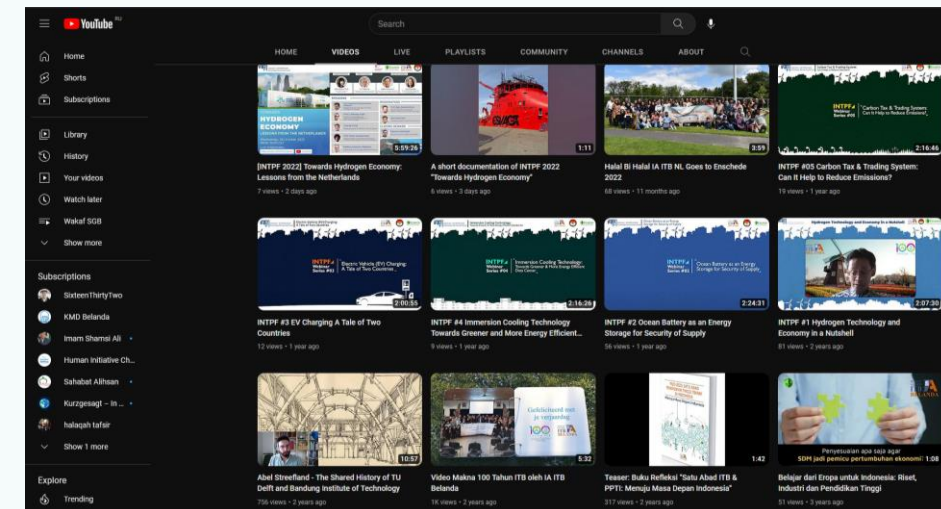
YouTube NL

Search

Home
Shorts
Subscriptions
Library
History
Your videos
Watch later
Wakaf SGB
Show more

Subscriptions
SixteenThirtyTwo
KMD Belanda
Imam Shamsi Ali
Human Initiative Ch...
Sahabat Alihsan
Kurzgesagt – In ...
halaqah tafsir
Show 1 more

Explore
Trending

HOME VIDEOS LIVE PLAYLISTS COMMUNITY CHANNELS ABOUT

HYDROGEN ECONOMY
5:59:26
[INTPF 2022] Towards Hydrogen Economy: Lessons from the Netherlands
7 views • 2 days ago

1:11
A short documentation of INTPF 2022 "Towards Hydrogen Economy"
6 views • 3 days ago

3:59
Halal Bi Halal IA ITB NL Goes to Enschede 2022
68 views • 11 months ago

INTPF Webinar Series #05 "Carbon Tax & Trading System: Can it Help to Reduce Emissions?"
2:16:46
INTPF #05 Carbon Tax & Trading System: Can It Help to Reduce Emissions?
19 views • 1 year ago

INTPF Webinar Series #03 Electric Vehicle (EV) Charging: A Tale of Two Countries
2:00:55
INTPF #3 EV Charging A Tale of Two Countries
12 views • 1 year ago

INTPF Webinar Series #04 Immersion Cooling Technology: Towards Greener & More Energy Efficient Data Center
2:16:26
INTPF #4 Immersion Cooling Technology Towards Greener and More Energy Efficient...
9 views • 1 year ago

INTPF Webinar Series #02 Ocean Battery as an Energy Storage for Security of Supply
2:24:31
INTPF #2 Ocean Battery as an Energy Storage for Security of Supply
56 views • 1 year ago

Hydrogen Technology and Economy In a Nutshell
2:07:30
INTPF #1 Hydrogen Technology and Economy in a Nutshell
81 views • 2 years ago

10:57
Abel Streefland - The Shared History of TU Delft and Bandung Institute of Technology
756 views • 2 years ago

Gelukwensen met je verjaardag
5:32
Video Makna 100 Tahun ITB oleh IA ITB Belanda
1K views • 2 years ago

1:42
Teaser: Buku Refleksi "Satu Abad ITB & PPTI: Menuju Masa Depan Indonesia"
317 views • 2 years ago

Penyesuaian apa saja agar SDM jadi pemicu pertumbuhan ekonomi?
1:08
Belajar dari Eropa untuk Indonesia: Riset, Industri dan Pendidikan Tinggi
51 views • 2 years ago